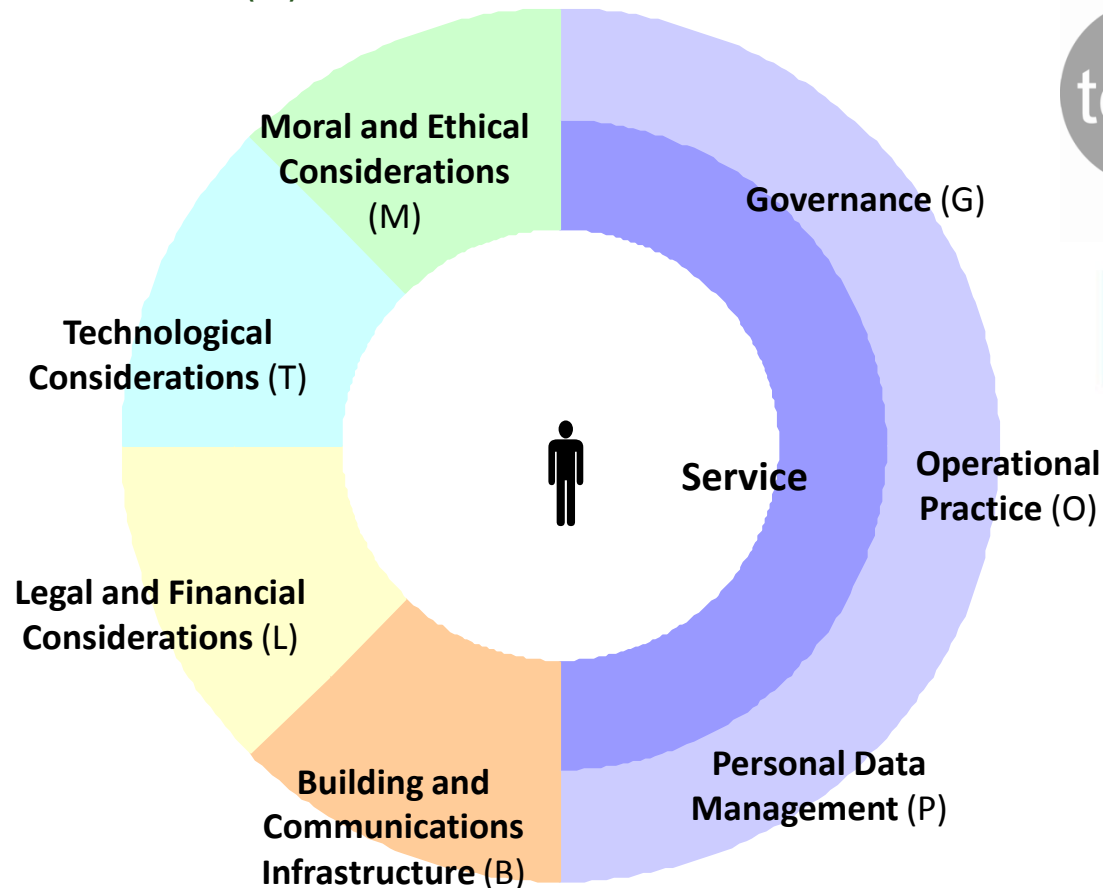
Moral and Ethical Considerations (M)

Governance (G)

Technological Considerations (T)

Service

Operational Practice (O)

Legal and Financial Considerations (L)

Building and Communications Infrastructure (B)

Personal Data Management (P)